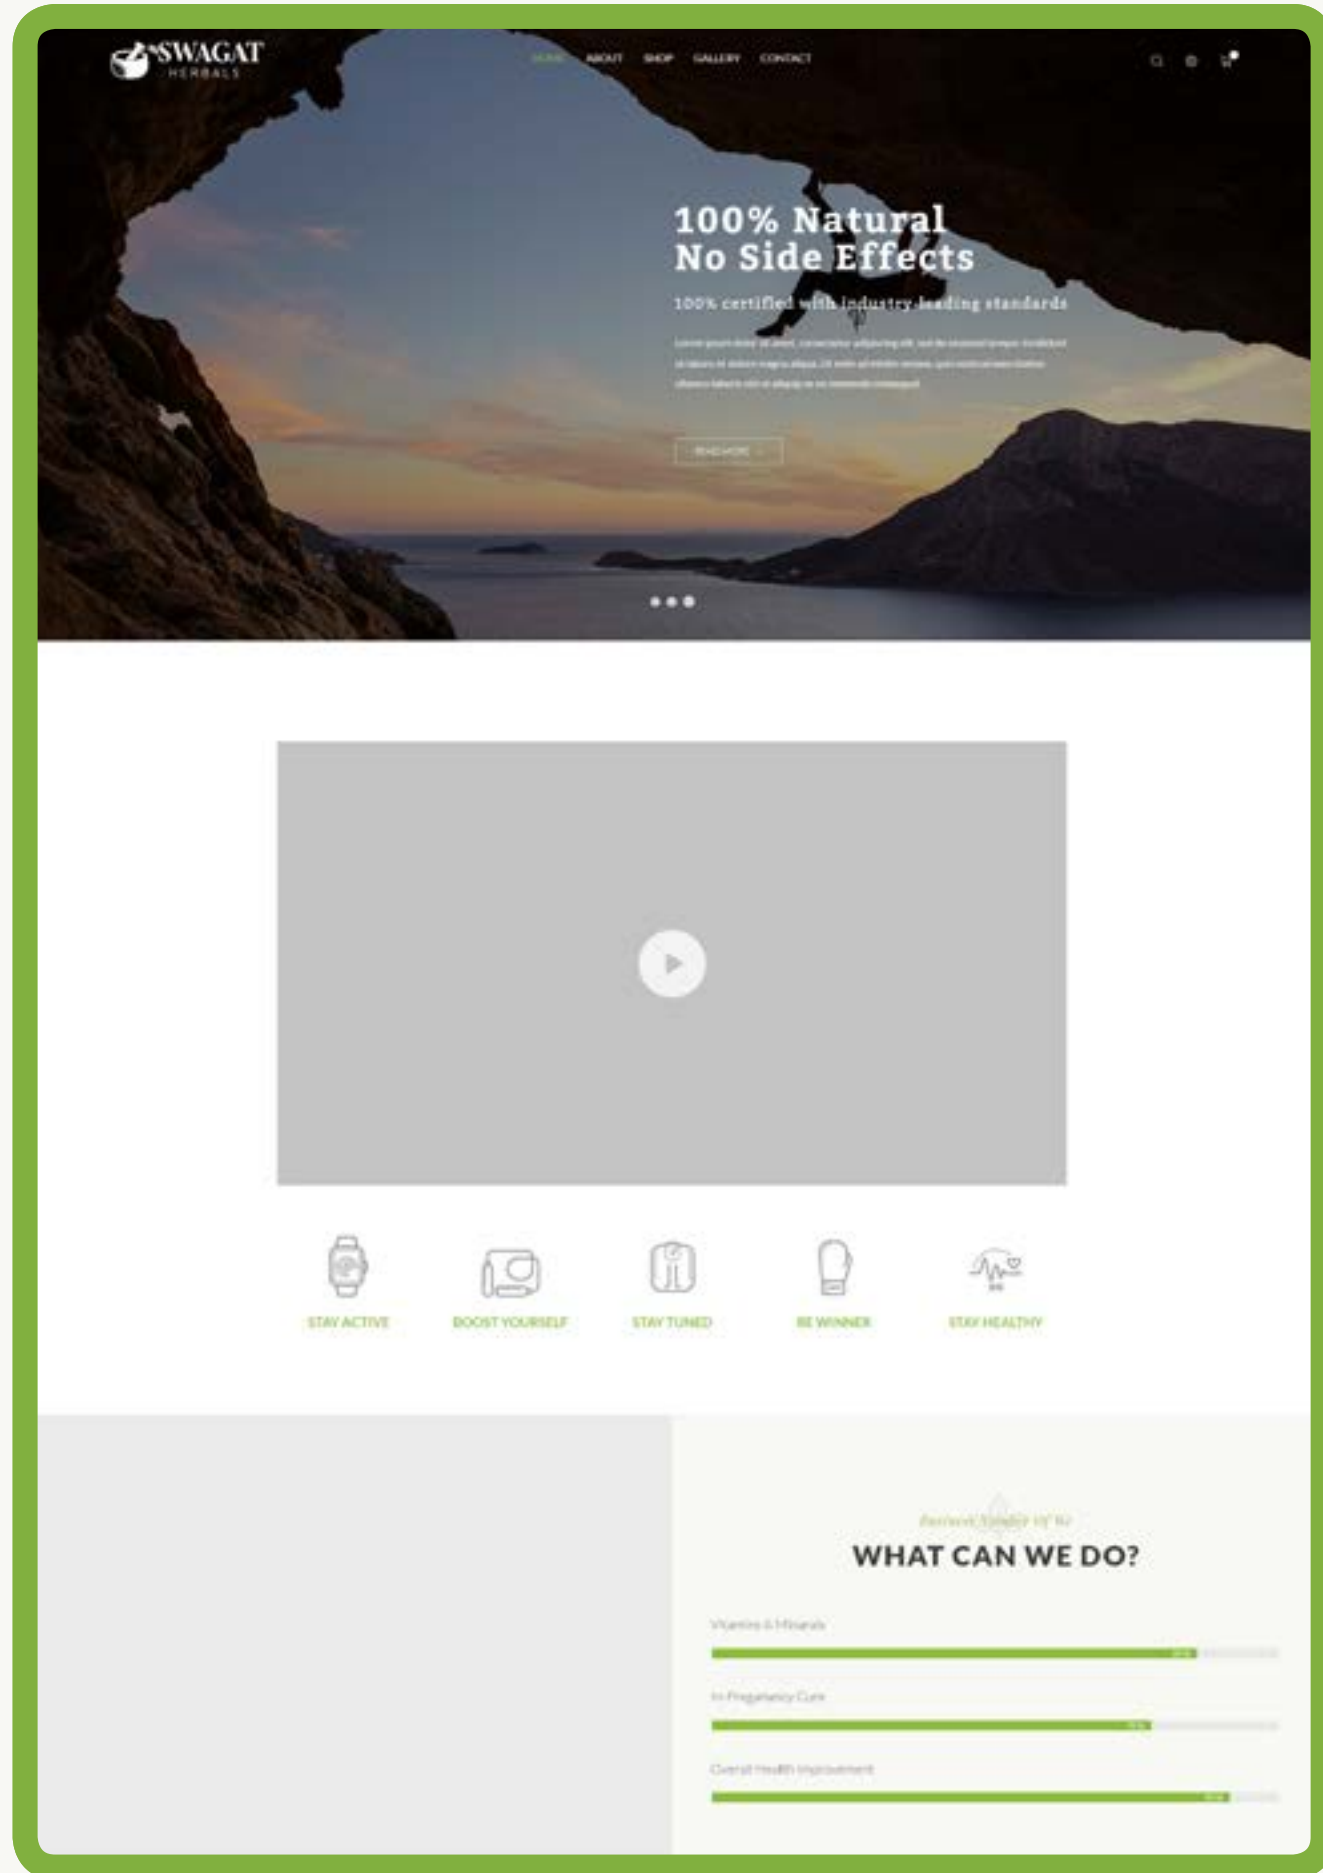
SWAGAT
HERBALS

HOME ABOUT SHOP GALLERY CONTACT

100% Natural
No Side Effects

100% certified with industry leading standards

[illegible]

READ MORE

STAY ACTIVE
BOOST YOURSELF
STAY TUNED
BE WINNER
STAY HEALTHY

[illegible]
WHAT CAN WE DO?

Vitamins & Minerals
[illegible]

In Pregnancy Care
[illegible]

Overall Health Improvement
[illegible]